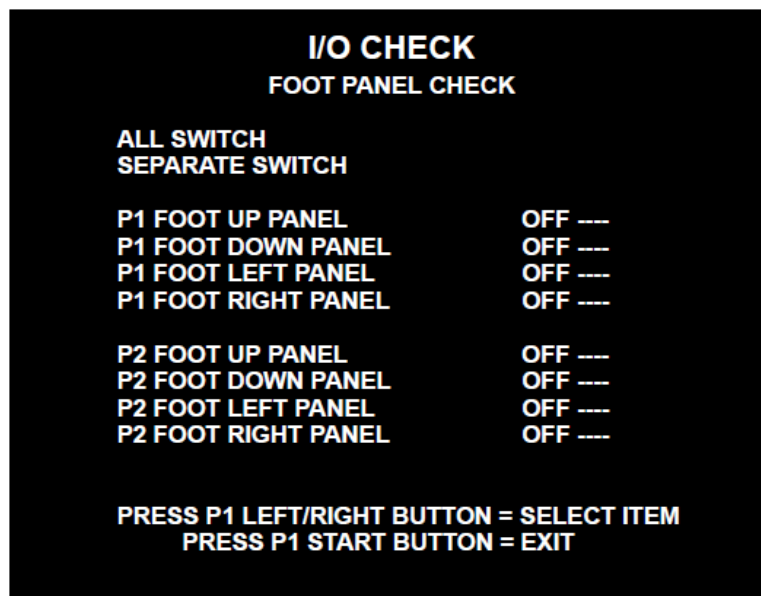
I/O CHECK
FOOT PANEL CHECK

ALL SWITCH
SEPARATE SWITCH

P1 FOOT UP PANEL OFF ----
P1 FOOT DOWN PANEL OFF ----
P1 FOOT LEFT PANEL OFF ----
P1 FOOT RIGHT PANEL OFF ----

P2 FOOT UP PANEL OFF ----
P2 FOOT DOWN PANEL OFF ----
P2 FOOT LEFT PANEL OFF ----
P2 FOOT RIGHT PANEL OFF ----

PRESS P1 LEFT/RIGHT BUTTON = SELECT ITEM
PRESS P1 START BUTTON = EXIT